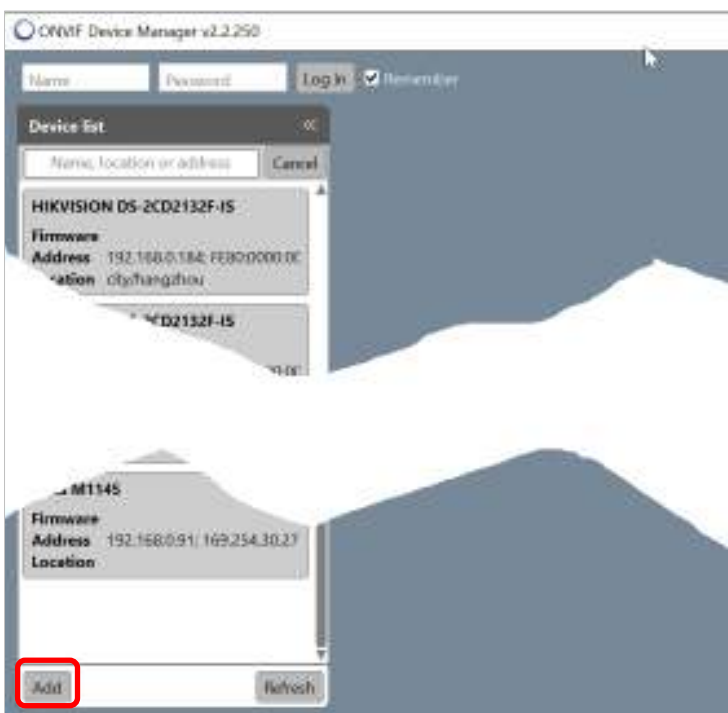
ONVIF Device Manager v2.2.250

Name Password Log In Remember

Device list

Name, location or address Cancel

HIKVISION DS-2CD2132F-IS

Firmware
Address 192.168.0.184; FE80:0000:0C
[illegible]ation city/hangzhou

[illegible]CD2132F-IS

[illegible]0:0C

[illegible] M1145

Firmware
Address 192.168.0.91; 169.254.30.21
Location

Add Refresh